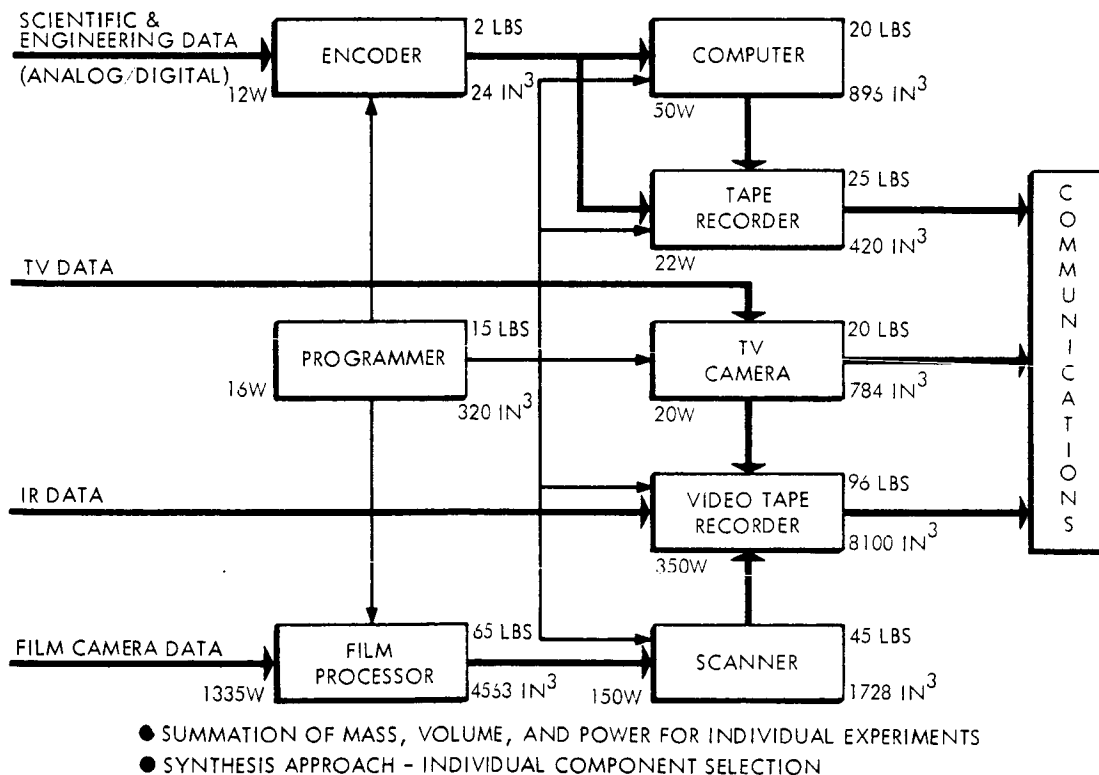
SCIENTIFIC & ENGINEERING DATA (ANALOG/DIGITAL)

ENCODER

12W

2 LBS

24 $IN^3$

COMPUTER

20 LBS

50W

895 $IN^3$

TAPE RECORDER

25 LBS

22W

420 $IN^3$

C O M M U N I C A T I O N S

TV DATA

PROGRAMMER

15 LBS

16W

320 $IN^3$

TV CAMERA

20 LBS

20W

784 $IN^3$

IR DATA

VIDEO TAPE RECORDER

96 LBS

350W

8100 $IN^3$

FILM CAMERA DATA

FILM PROCESSOR

65 LBS

1335W

4553 $IN^3$

SCANNER

45 LBS

150W

1728 $IN^3$

● SUMMATION OF MASS, VOLUME, AND POWER FOR INDIVIDUAL EXPERIMENTS

● SYNTHESIS APPROACH - INDIVIDUAL COMPONENT SELECTION